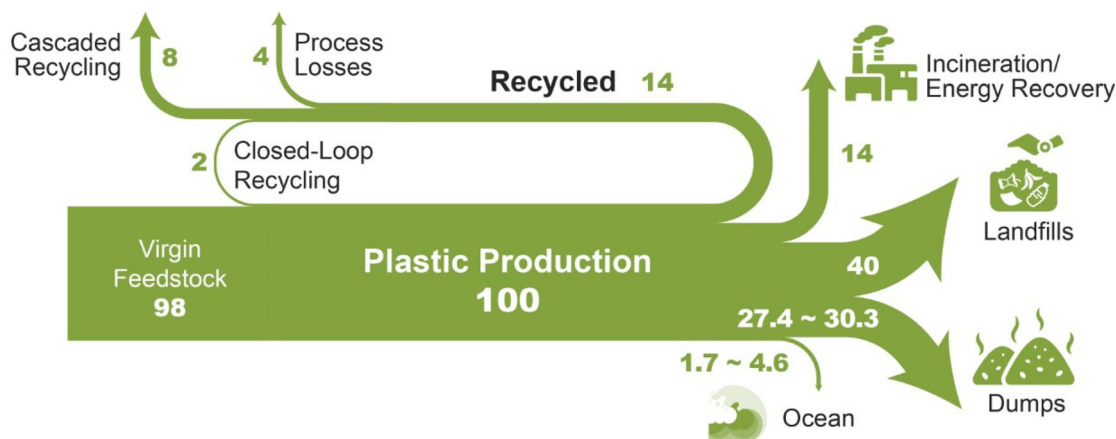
Cascaded Recycling 8

4 Process Losses

Recycled 14

Incineration/ Energy Recovery

2 Closed-Loop Recycling

14

Landfills

Virgin Feedstock 98

Plastic Production 100

40

27.4 ~ 30.3

1.7 ~ 4.6

Ocean

Dumps